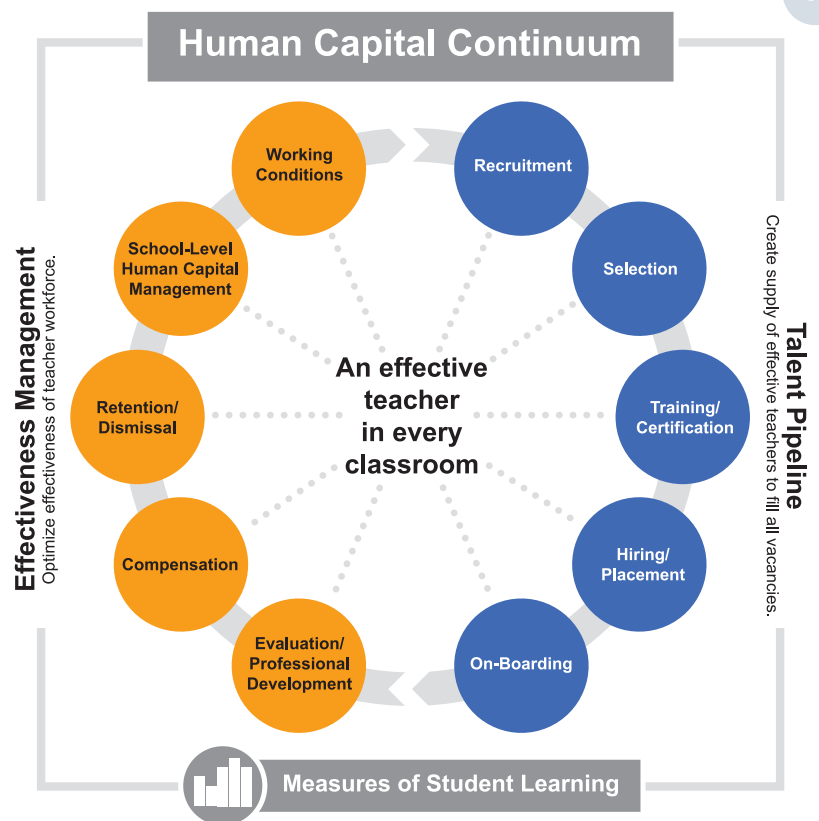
Human Capital Continuum

Effectiveness Management
Optimize effectiveness of teacher workforce.

Talent Pipeline
Create supply of effective teachers to fill all vacancies.

An effective teacher in every classroom

Recruitment

Selection

Training/ Certification

Hiring/ Placement

On-Boarding

Evaluation/ Professional Development

Compensation

Retention/ Dismissal

School-Level Human Capital Management

Working Conditions

Measures of Student Learning